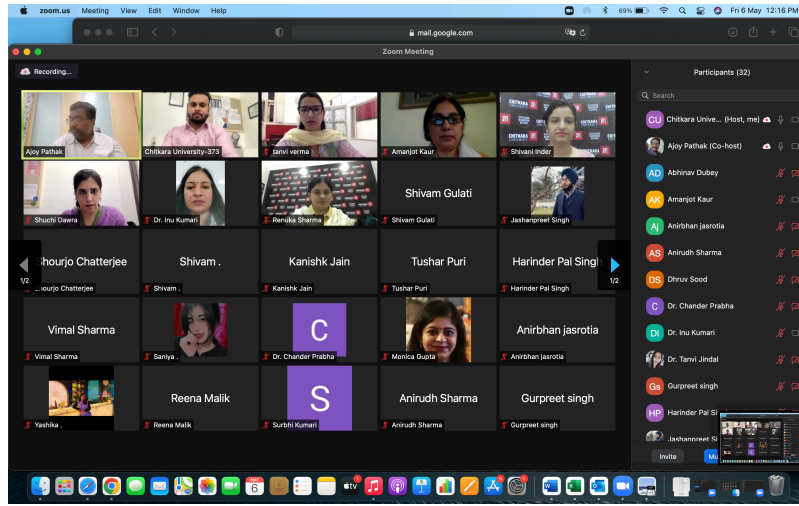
zoom.us Meeting View Edit Window Help

69% Fri 6 May 12:16 PM

mail.google.com

Zoom Meeting

Recording...

Ajoy Pathak
Chitkara University-373
tanvi verma
Amanjot Kaur
Shivani Inder

Shuchi Dawra
Dr. Inu Kumari
Renuka Sharma
Shivam Gulati
Shivam Gulati
Jashanpreet Singh

Shourjo Chatterjee
Shourjo Chatterjee
Shivam .
Shivam .
Kanishk Jain
Kanishk Jain
Tushar Puri
Tushar Puri
Harinder Pal Singh
Harinder Pal Singh

1/2
1/2

Vimal Sharma
Vimal Sharma
Saniya .
C
Dr. Chander Prabha
Monica Gupta
Anirbhan jasrotia
Anirbhan jasrotia

Yashika .
Reena Malik
Reena Malik
S
Surbhi Kumari
Anirudh Sharma
Anirudh Sharma
Gurpreet singh
Gurpreet singh

Participants (32)

Search

CU Chitkara Unive... (Host, me)
Ajoy Pathak (Co-host)
AD Abhinav Dubey
AK Amanjot Kaur
AJ Anirbhan jasrotia
AS Anirudh Sharma
DS Dhruv Sood
C Dr. Chander Prabha
DI Dr. Inu Kumari
Dr. Tanvi Jindal
Gs Gurpreet singh
HP Harinder Pal Si
Jashanpreet Si

Invite

6